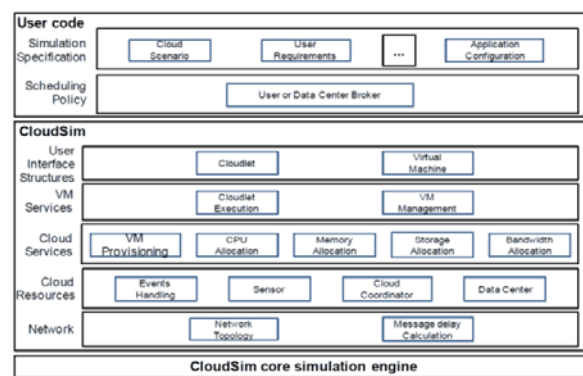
User code

Simulation Specification

Cloud Scenario

User Requirements

...

Application Configuration

Scheduling Policy

User or Data Center Broker

CloudSim

User Interface Structures

Cloudlet

Virtual Machine

VM Services

Cloudlet Execution

VM Management

Cloud Services

VM Provisioning

CPU Allocation

Memory Allocation

Storage Allocation

Bandwidth Allocation

Cloud Resources

Events Handling

Sensor

Cloud Coordinator

Data Center

Network

Network Topology

Message delay Calculation

CloudSim core simulation engine